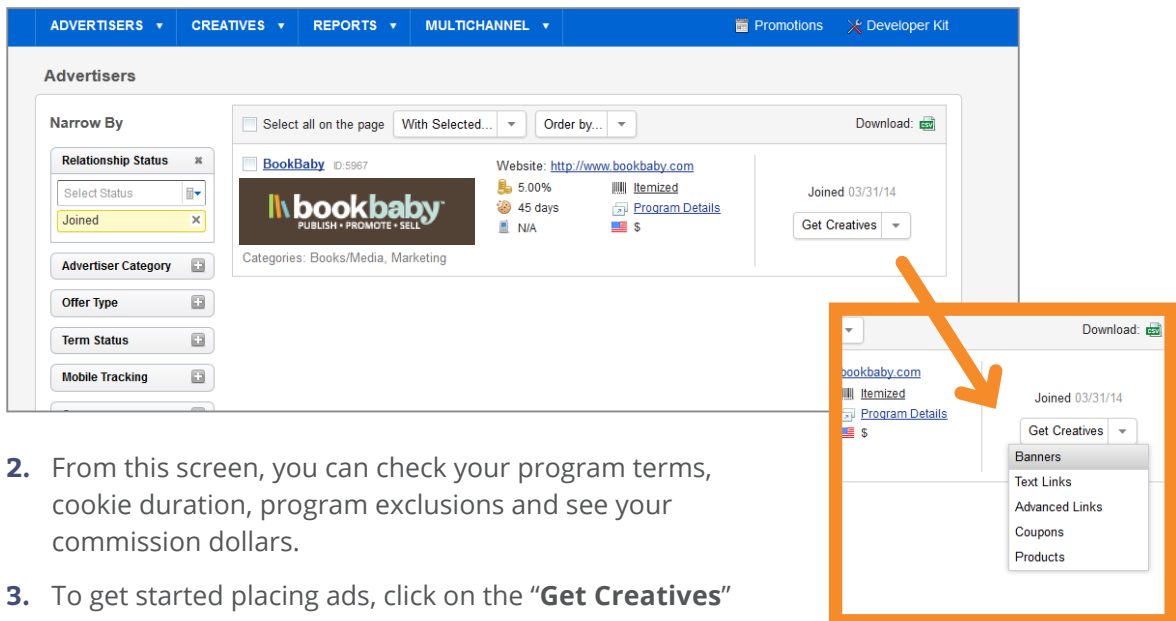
ADVERTISERS ▾ CREATIVES ▾ REPORTS ▾ MULTICHANNEL ▾ Promotions Developer Kit

Advertisers

Narrow By

Relationship Status ×

Select Status

Joined ×

Advertiser Category

Offer Type

Term Status

Mobile Tracking

Select all on the page With Selected... Order by... Download:

BookBaby ID:5967

bookbaby PUBLISH • PROMOTE • SELL

Categories: Books/Media, Marketing

Website: http://www.bookbaby.com

5.00% Itemized

45 days Program Details

N/A $

Joined 03/31/14

Get Creatives

Download:

ookbaby.com

Itemized

Program Details

$

Joined 03/31/14

Get Creatives

Banners

Text Links

Advanced Links

Coupons

Products

**2.** From this screen, you can check your program terms, cookie duration, program exclusions and see your commission dollars.

**3.** To get started placing ads, click on the "**Get Creatives**"